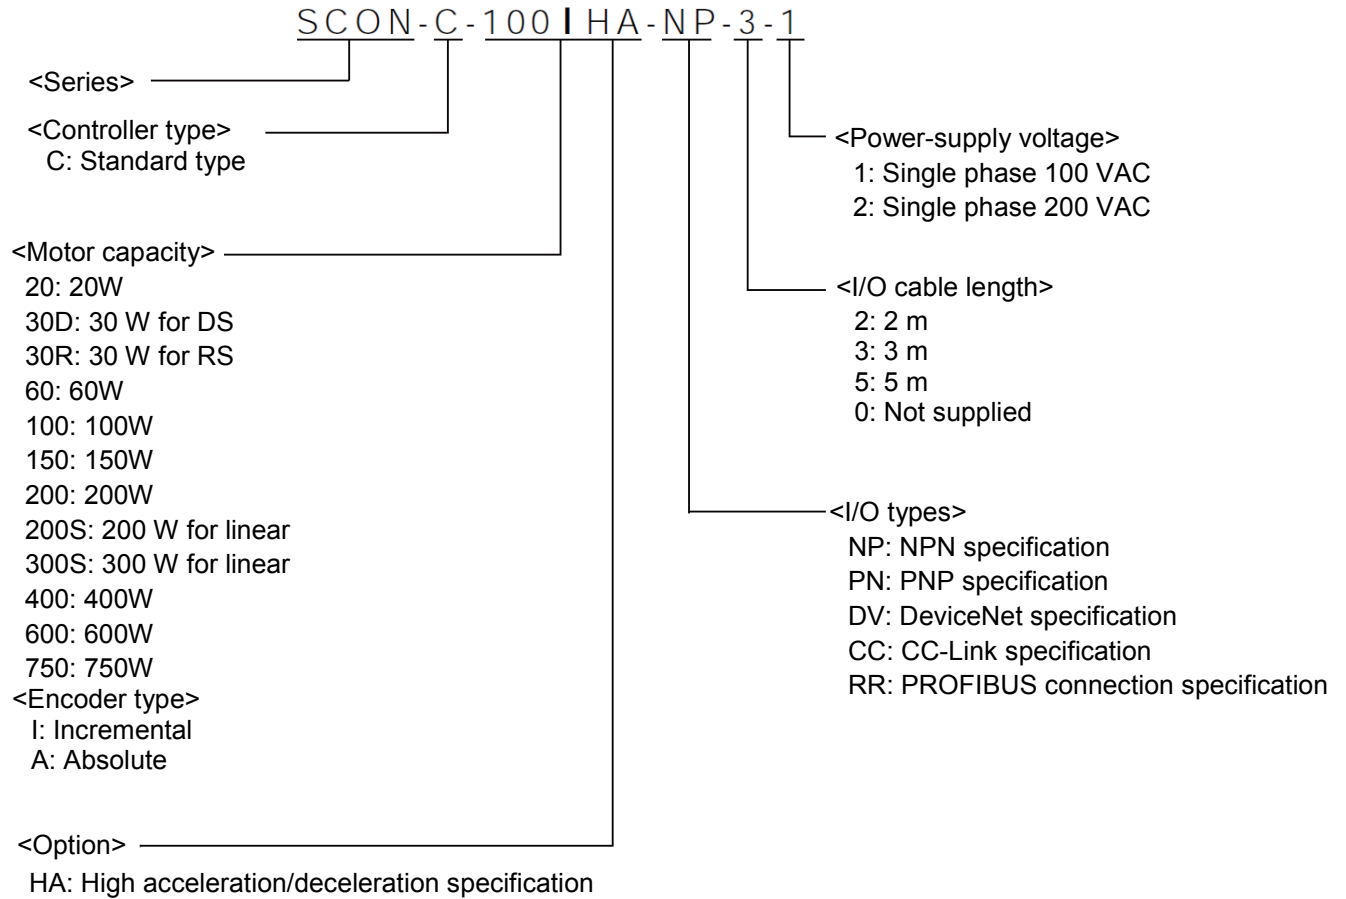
SCON-C-100 I HA-NP-3-1

<Series>

<Controller type>
C: Standard type

<Power-supply voltage>
1: Single phase 100 VAC
2: Single phase 200 VAC

<Motor capacity>
20: 20W
30D: 30 W for DS
30R: 30 W for RS
60: 60W
100: 100W
150: 150W
200: 200W
200S: 200 W for linear
300S: 300 W for linear
400: 400W
600: 600W
750: 750W

<I/O cable length>
2: 2 m
3: 3 m
5: 5 m
0: Not supplied

<I/O types>
NP: NPN specification
PN: PNP specification
DV: DeviceNet specification
CC: CC-Link specification
RR: PROFIBUS connection specification

<Encoder type>
I: Incremental
A: Absolute

<Option>
HA: High acceleration/deceleration specification